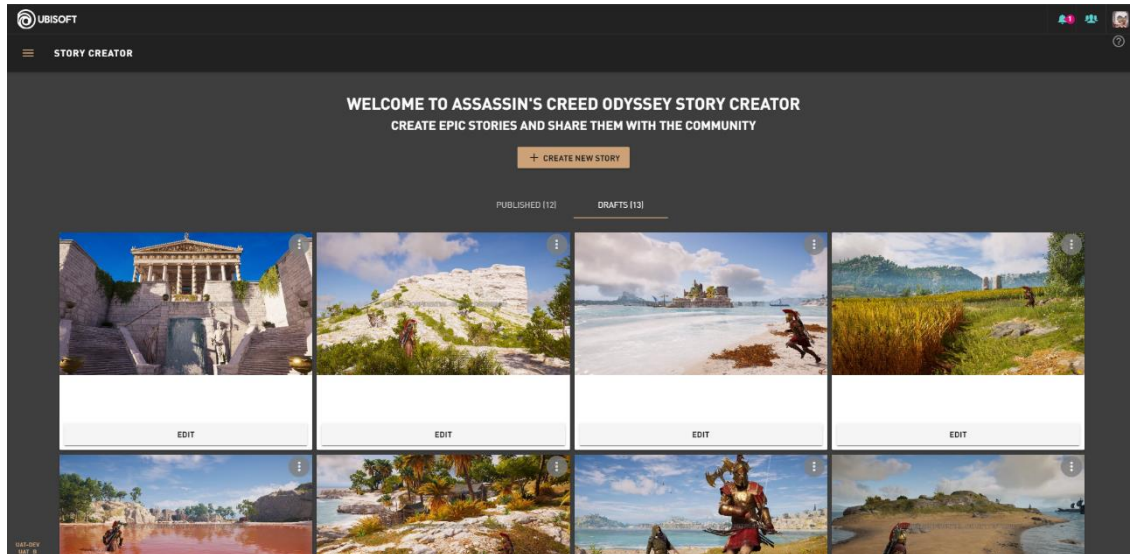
UBISOFT

STORY CREATOR

WELCOME TO ASSASSIN'S CREED ODYSSEY STORY CREATOR

CREATE EPIC STORIES AND SHARE THEM WITH THE COMMUNITY

+ CREATE NEW STORY

PUBLISHED (12) DRAFTS (13)

EDIT

EDIT

EDIT

EDIT

UAT-DEV
UAT_B